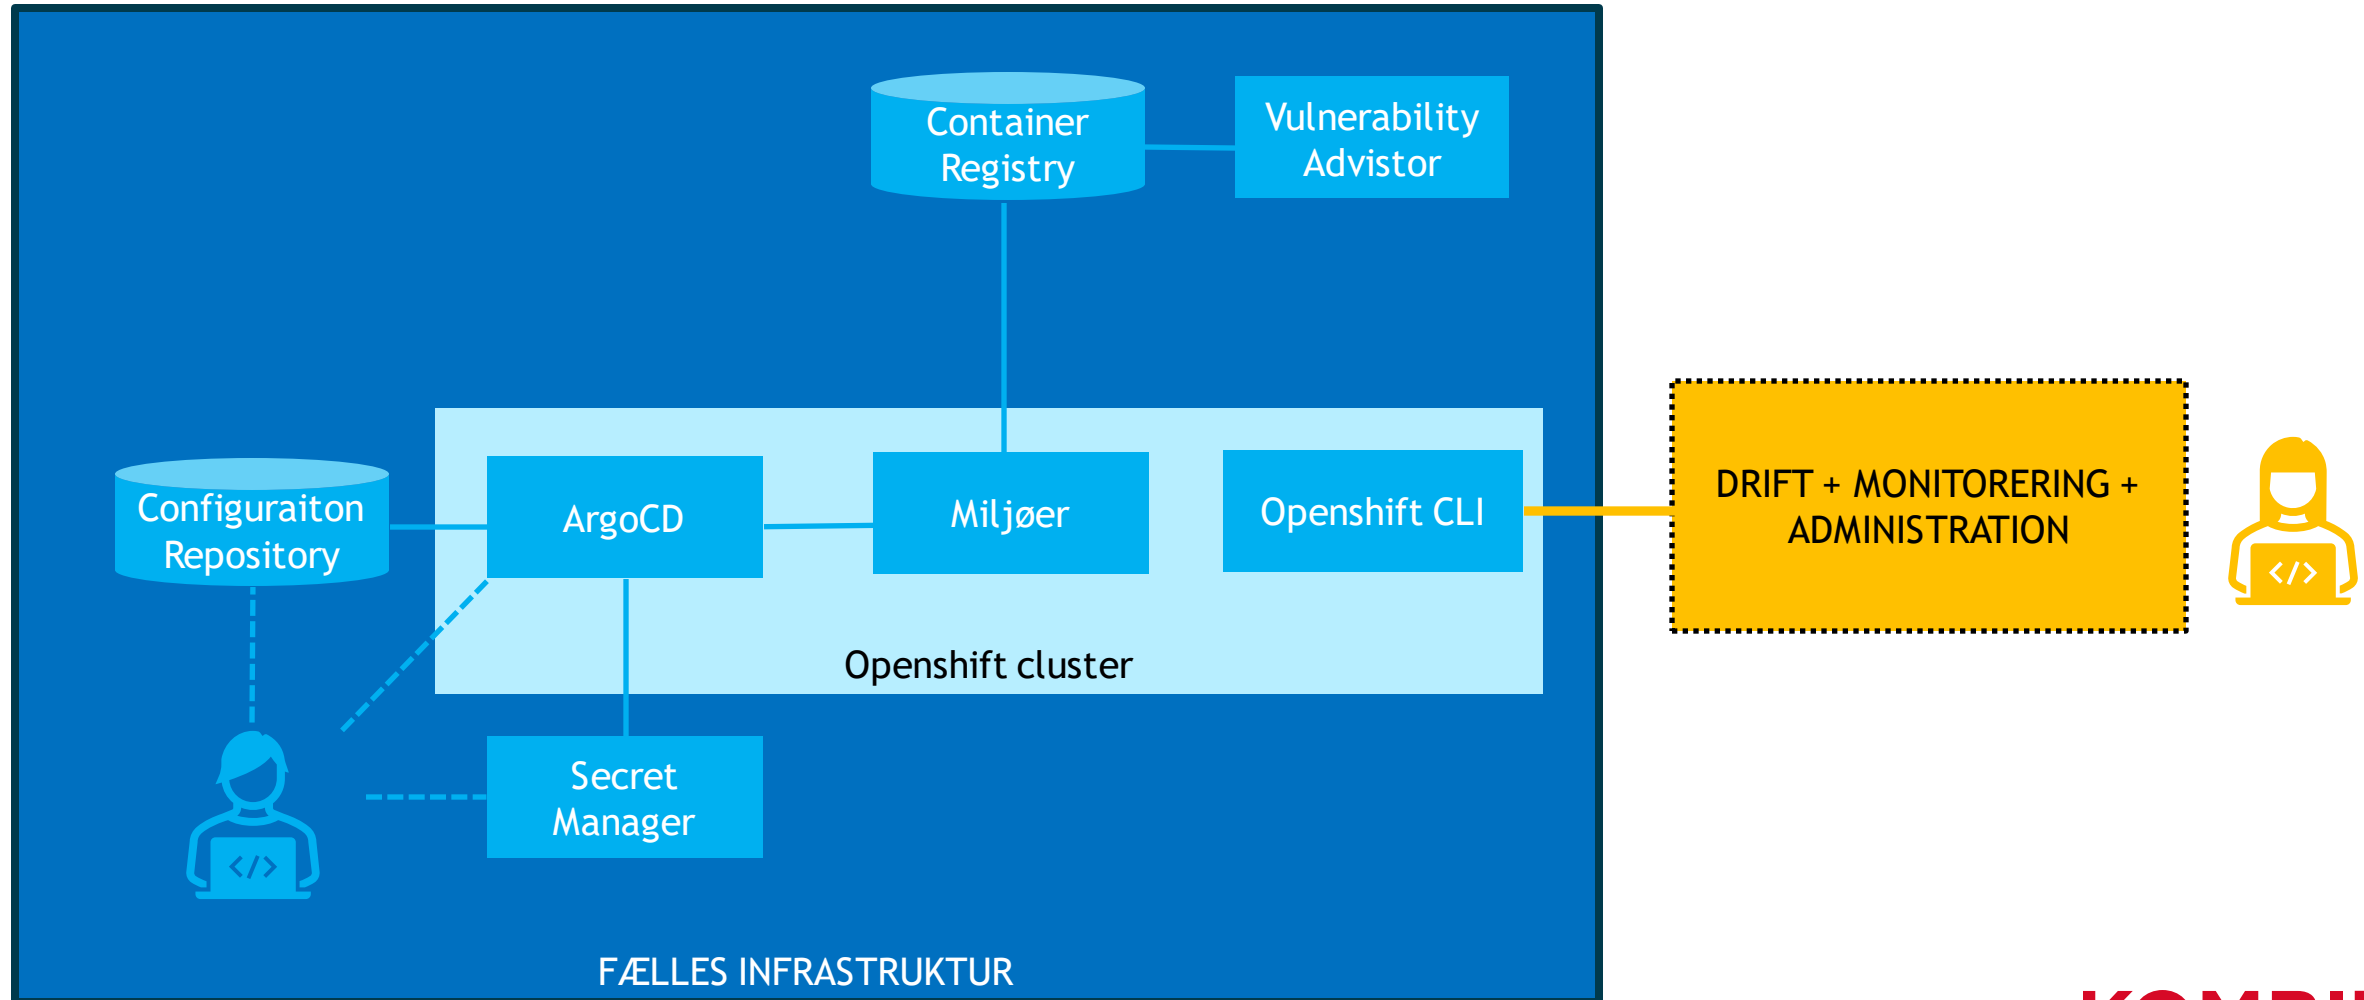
Container Registry

Vulnerability Advistor

Configuraiton Repository

ArgoCD

Miljøer

Openshift CLI

DRIFT + MONITORERING + ADMINISTRATION

Openshift cluster

</>

Secret Manager

</>

FÆLLES INFRASTRUKTUR

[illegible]